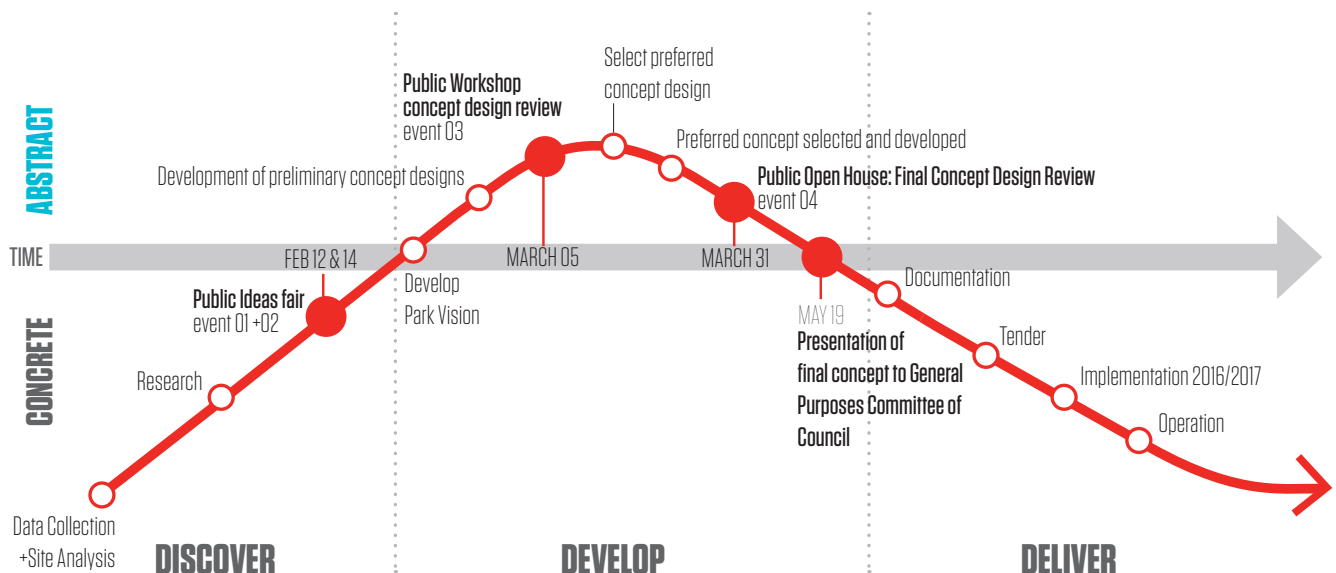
ABSTRACT

TIME

CONCRETE

Select preferred concept design

Public Workshop concept design review
event 03

Preferred concept selected and developed

Development of preliminary concept designs

Public Open House: Final Concept Design Review
event 04

FEB 12 & 14

MARCH 05

MARCH 31

Develop Park Vision

Public Ideas fair
event 01 +02

Documentation

MAY 19
Presentation of final concept to General Purposes Committee of Council

Tender

Research

Implementation 2016/2017

Operation

Data Collection +Site Analysis

DISCOVER

DEVELOP

DELIVER